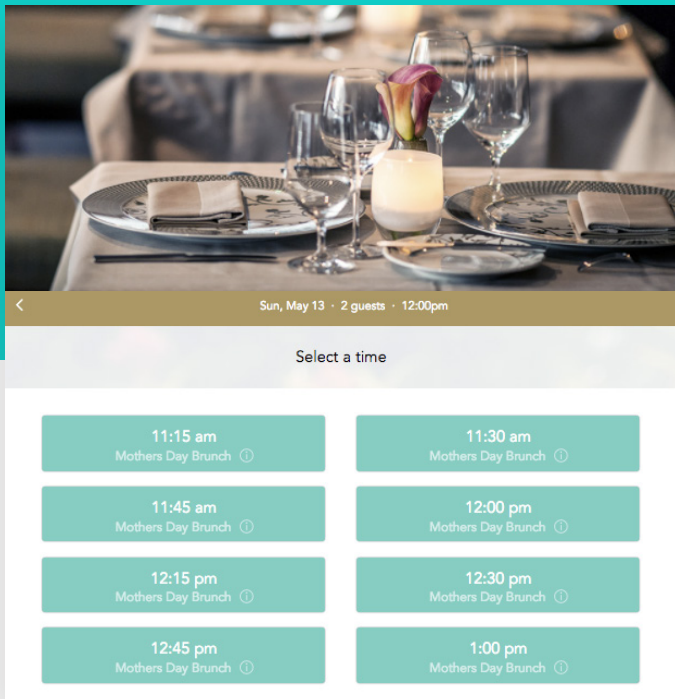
<

Sun, May 13 · 2 guests · 12:00pm

Select a time

11:15 am
Mothers Day Brunch ⓘ

11:30 am
Mothers Day Brunch ⓘ

11:45 am
Mothers Day Brunch ⓘ

12:00 pm
Mothers Day Brunch ⓘ

12:15 pm
Mothers Day Brunch ⓘ

12:30 pm
Mothers Day Brunch ⓘ

12:45 pm
Mothers Day Brunch ⓘ

1:00 pm
Mothers Day Brunch ⓘ